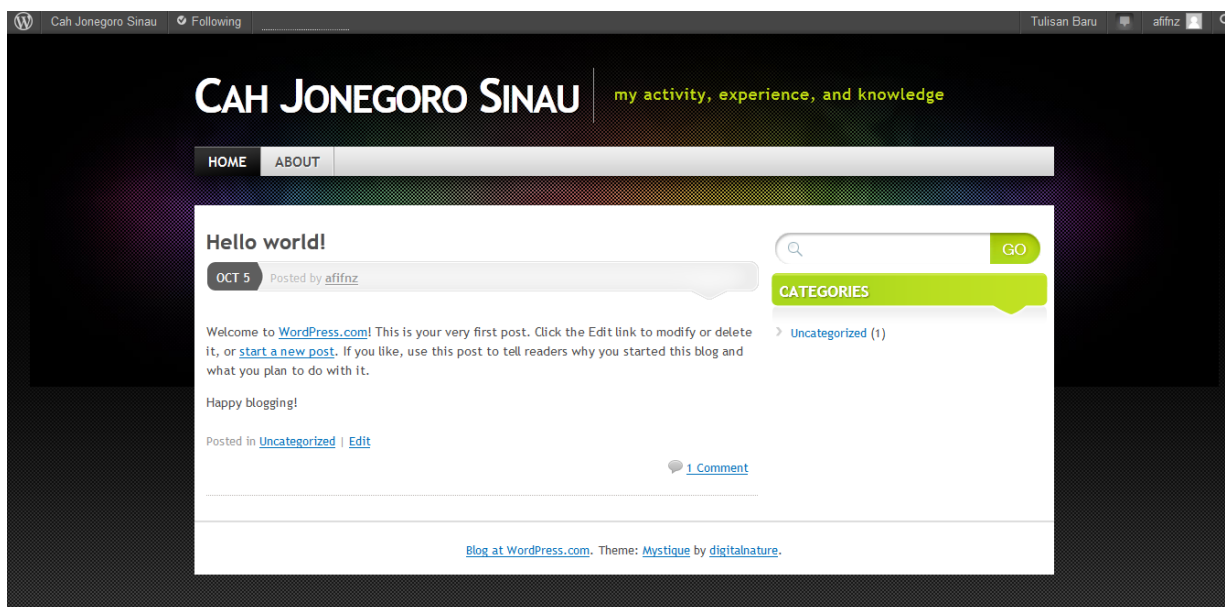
Cah Jonegoro Sinau Following Tulisan Baru afifnz

CAH JONEGORO SINAU my activity, experience, and knowledge

HOME ABOUT

Hello world!

OCT 5 Posted by afifnz

Welcome to WordPress.com! This is your very first post. Click the Edit link to modify or delete it, or start a new post. If you like, use this post to tell readers why you started this blog and what you plan to do with it.

Happy blogging!

Posted in Uncategorized | Edit

1 Comment

GO

CATEGORIES

Uncategorized (1)

Blog at WordPress.com. Theme: Mystique by digitalnature.